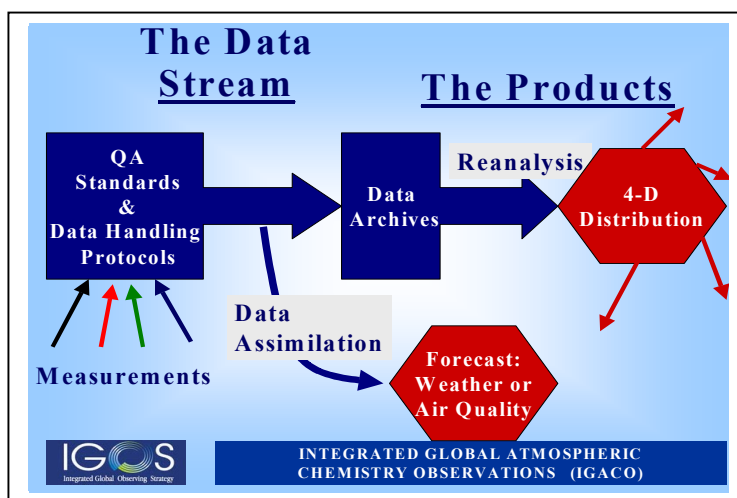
The Data Stream

The Products

QA Standards & Data Handling Protocols

Data Archives

Reanalysis

4-D Distribution

Data Assimilation

Forecast: Weather or Air Quality

Measurements

IGOS
Integrated Global Observing Strategy

INTEGRATED GLOBAL ATMOSPHERIC CHEMISTRY OBSERVATIONS (IGACO)